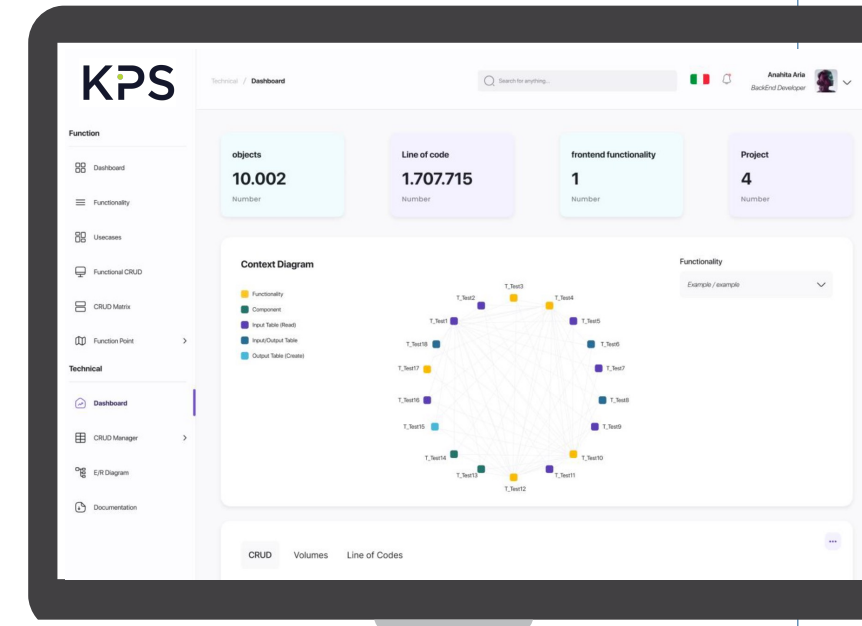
KPS

Function

Dashboard

Functionality

Usecases

Functional CRUD

CRUD Matrix

Function Point

Technical

Dashboard

CRUD Manager

E/R Diagram

Documentation

Technical / Dashboard

Search for anything...

Anahita Aria
BackEnd Developer

objects
10.002
Number

Line of code
1.707.715
Number

frontend functionality
1
Number

Project
4
Number

Context Diagram

Functionality
Component
Input Table (Read)
Input/Output Table
Output Table (Create)

T_Test3
T_Test2
T_Test4
T_Test1
T_Test5
T_Test18
T_Test6
T_Test17
T_Test7
T_Test16
T_Test8
T_Test15
T_Test9
T_Test14
T_Test10
T_Test13
T_Test11
T_Test12

Functionality
Example / example

CRUD
Volumes
Line of Codes

...